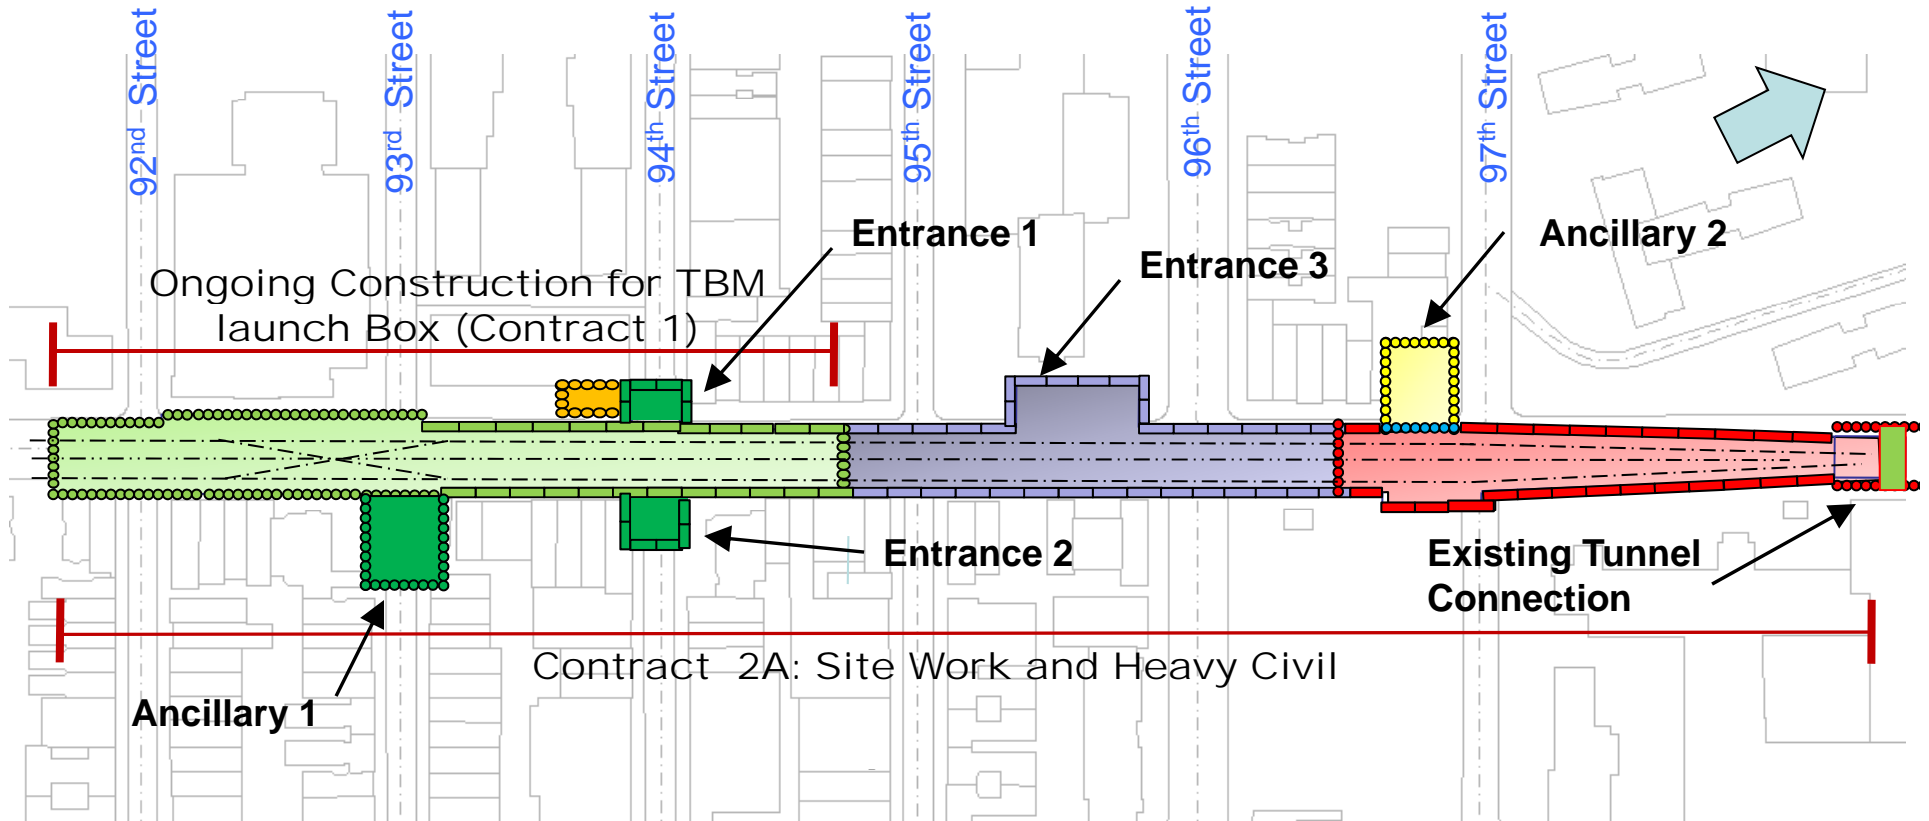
92nd Street

93rd Street

94th Street

95th Street

96th Street

97th Street

Entrance 1

Entrance 3

Ancillary 2

Ongoing Construction for TBM launch Box (Contract 1)

Entrance 2

Existing Tunnel Connection

Contract 2A: Site Work and Heavy Civil

Ancillary 1